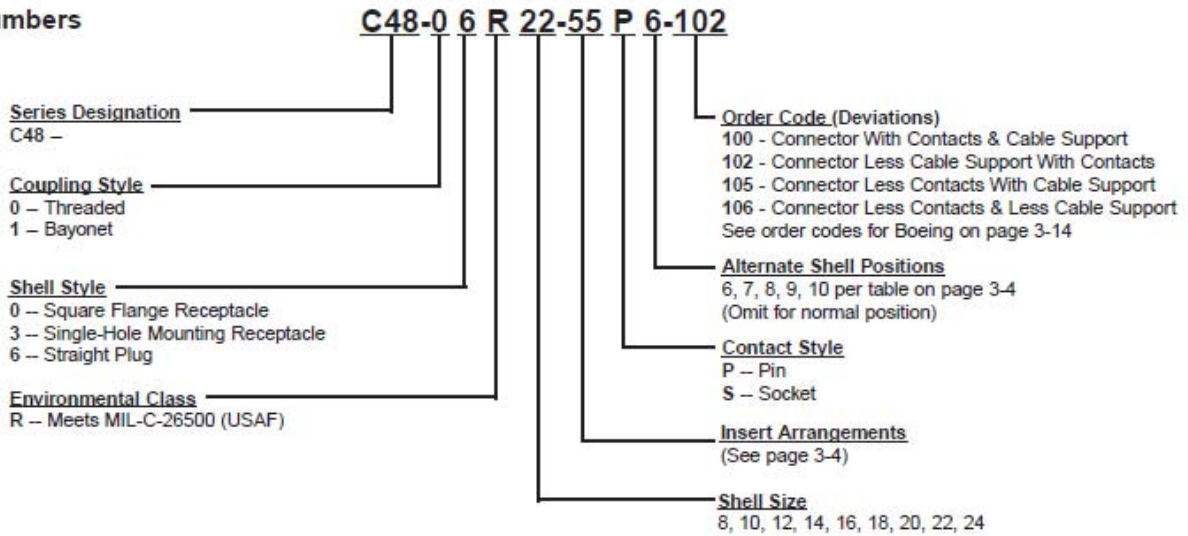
mbers

C48-0 6 R 22-55 P 6-102

Series Designation
C48 –

Coupling Style
0 – Threaded
1 – Bayonet

Shell Style
0 -- Square Flange Receptacle
3 -- Single-Hole Mounting Receptacle
6 -- Straight Plug

Environmental Class
R -- Meets MIL-C-26500 (USAF)

Order Code (Deviations)
100 - Connector With Contacts & Cable Support
102 - Connector Less Cable Support With Contacts
105 - Connector Less Contacts With Cable Support
106 - Connector Less Contacts & Less Cable Support
See order codes for Boeing on page 3-14

Alternate Shell Positions
6, 7, 8, 9, 10 per table on page 3-4
(Omit for normal position)

Contact Style
P -- Pin
S -- Socket

Insert Arrangements
(See page 3-4)

Shell Size
8, 10, 12, 14, 16, 18, 20, 22, 24